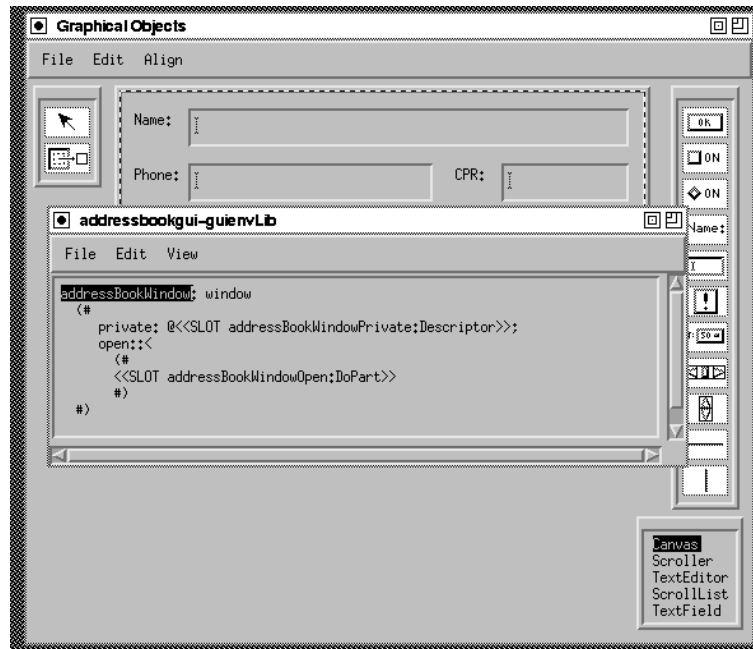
Graphical Objects

File Edit Align

Name:

Phone:

CPR:

OK

ON

ON

Name:

addressbookgui-guienvLib

File Edit View

addressBookWindow: window
(#
private: @<<SLOT addressBookWindowPrivate:Descriptor>>;
open::<
(#
<<SLOT addressBookWindowOpen:DoPart>>
#)
#)

Canvas
Scroller
TextEditor
ScrollList
TextField